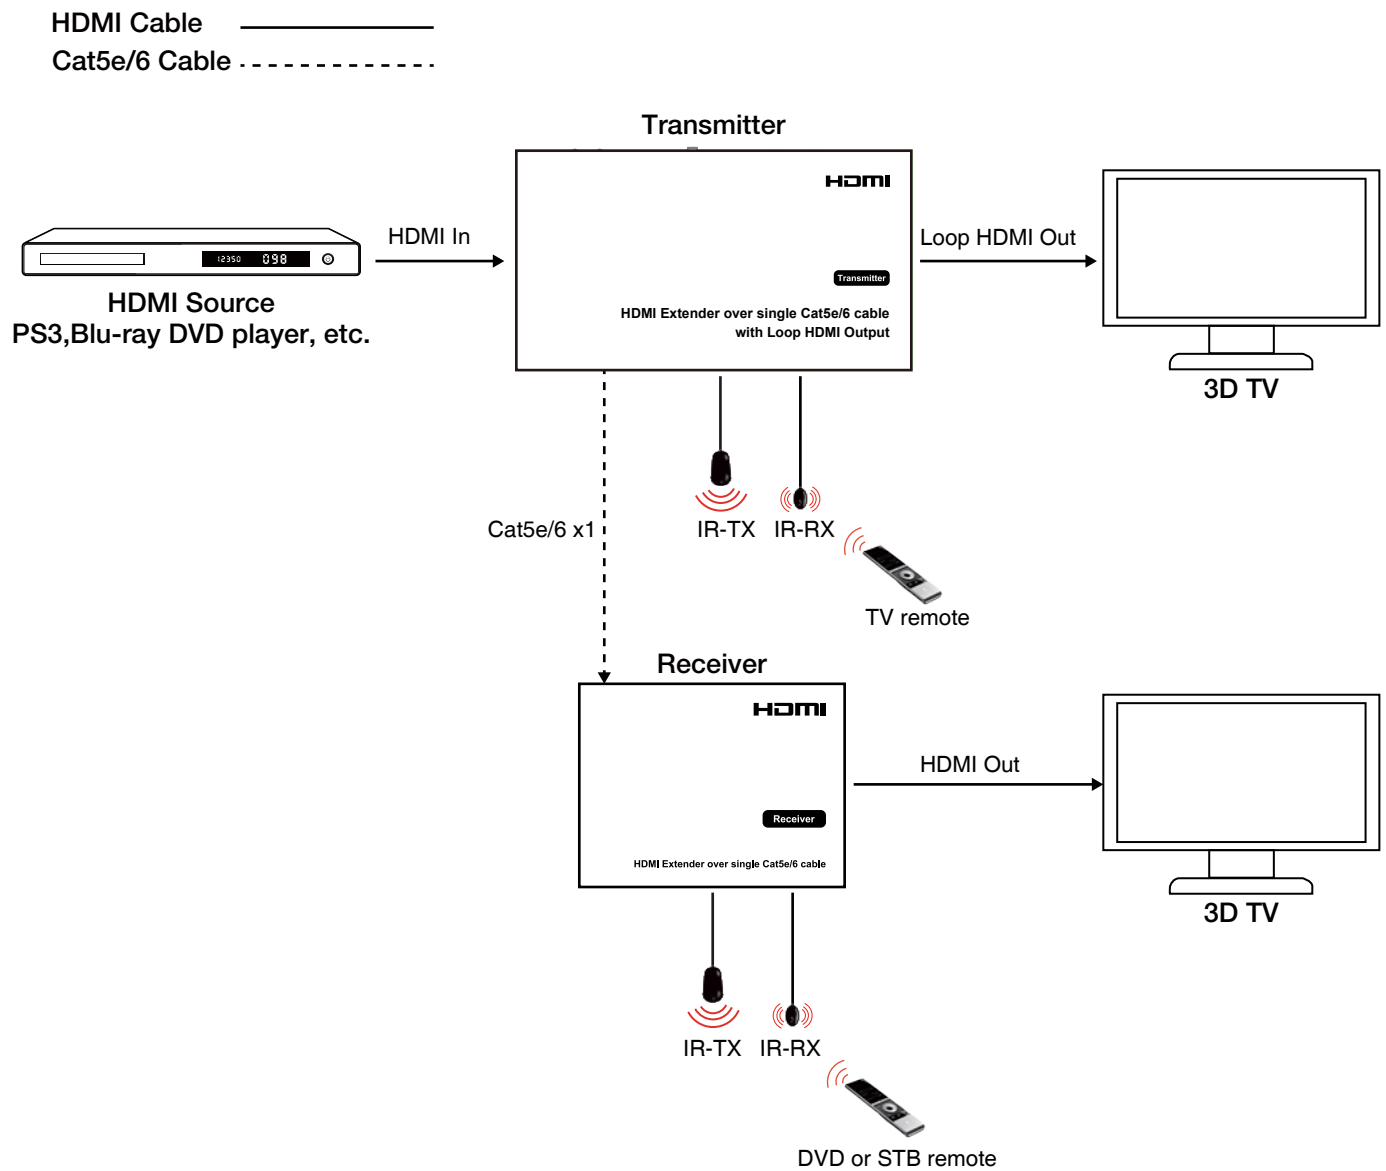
HDMI Cable
Cat5e/6 Cable

Transmitter

HDMI

Transmitter

HDMI Extender over single Cat5e/6 cable with Loop HDMI Output

12350 098

HDMI In

HDMI Source
PS3,Blu-ray DVD player, etc.

Loop HDMI Out

3D TV

Cat5e/6 x1

IR-TX IR-RX

TV remote

Receiver

HDMI

Receiver

HDMI Extender over single Cat5e/6 cable

HDMI Out

3D TV

IR-TX IR-RX

DVD or STB remote